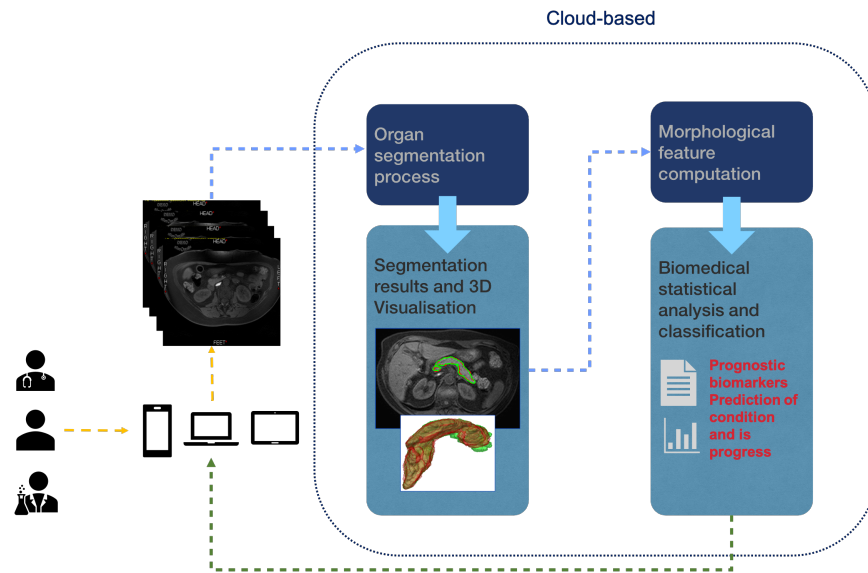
Cloud-based

HEAD
HEAD
FEET

Organ segmentation process

Segmentation results and 3D Visualisation

Morphological feature computation

Biomedical statistical analysis and classification

Prognostic biomarkers
Prediction of condition and is progress